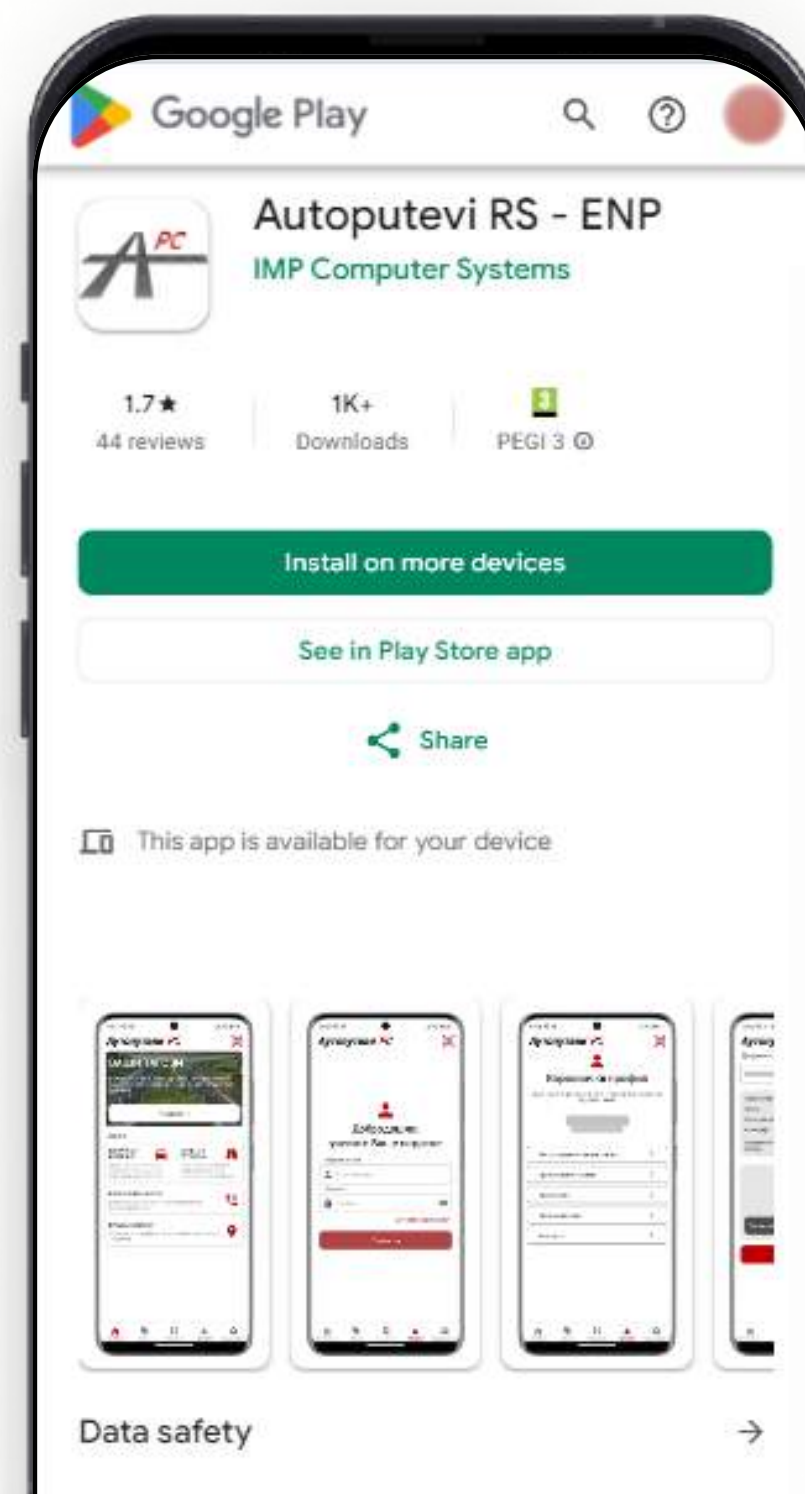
Google Play

Autoputevi RS - ENP
IMP Computer Systems

1.7★
44 reviews

1K+
Downloads

3
PEGI 3

Install on more devices

See in Play Store app

Share

This app is available for your device

Data safety →